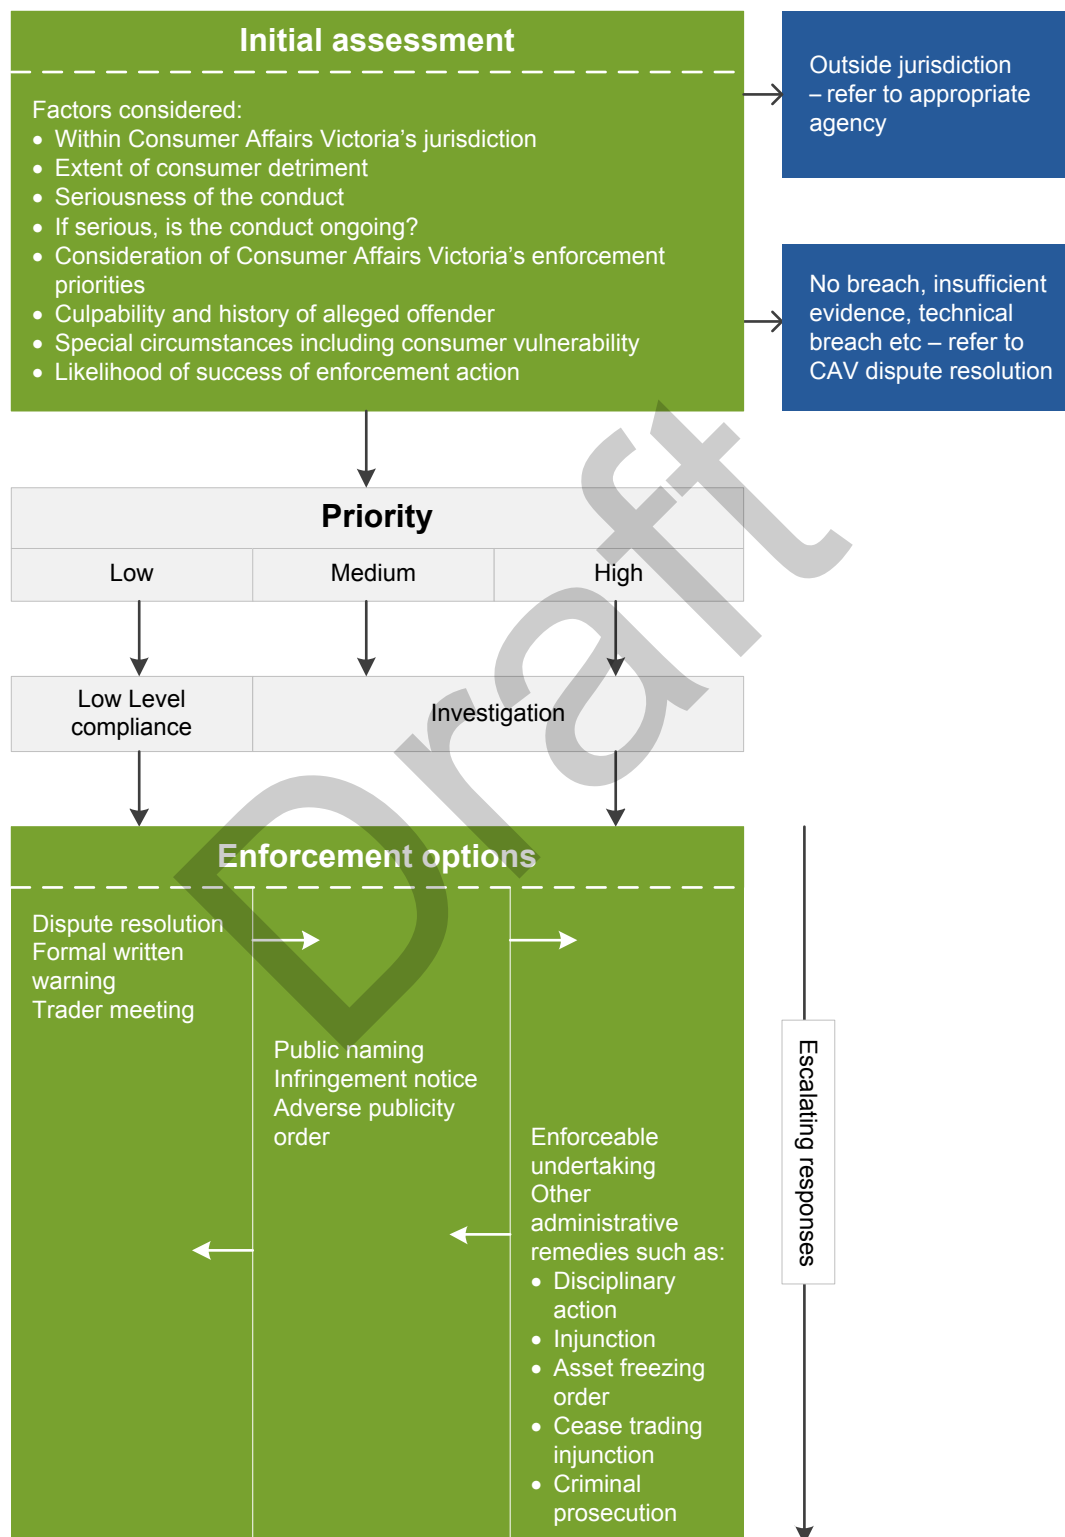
Initial assessment

Factors considered:
- Within Consumer Affairs Victoria's jurisdiction
- Extent of consumer detriment
- Seriousness of the conduct
- If serious, is the conduct ongoing?
- Consideration of Consumer Affairs Victoria's enforcement priorities
- Culpability and history of alleged offender
- Special circumstances including consumer vulnerability
- Likelihood of success of enforcement action

Outside jurisdiction – refer to appropriate agency

No breach, insufficient evidence, technical breach etc – refer to CAV dispute resolution

Priority

| Low | Medium | High |
|---|---|---|

Low Level compliance

Investigation

Enforcement options

Dispute resolution
Formal written warning
Trader meeting

Public naming
Infringement notice
Adverse publicity order

Enforceable undertaking
Other administrative remedies such as:
- Disciplinary action
- Injunction
- Asset freezing order
- Cease trading injunction
- Criminal prosecution

Escalating responses

Draft